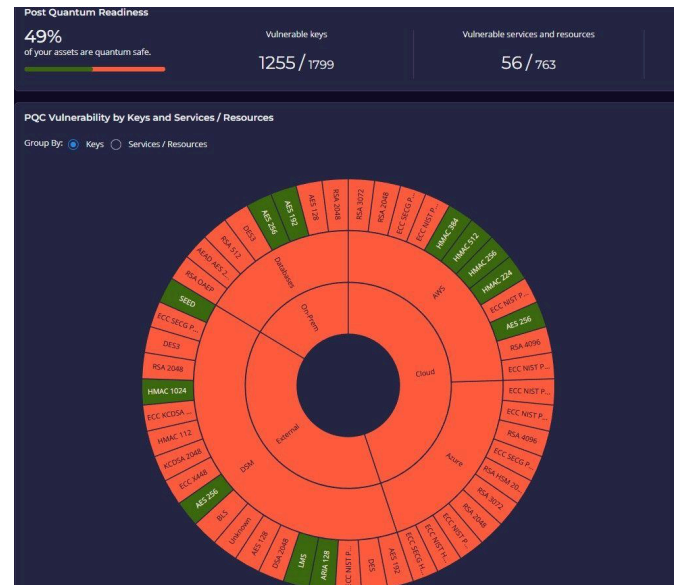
Post Quantum Readiness

49%
of your assets are quantum safe.

Vulnerable keys
1255 / 1799

Vulnerable services and resources
56 / 763

PQC Vulnerability by Keys and Services / Resources

Group By: Keys Services / Resources

On-Prem
Cloud
External
Databases
AWS
Azure
DSM

RSA 2048
RSA 3072
RSA 2048
ECC SECG P...
ECC NIST P...
HMAC 384
HMAC 512
HMAC 256
HMAC 224
ECC NIST P...
AES 256
RSA 4096
ECC NIST P...
ECC NIST P...
ECC NIST P...
RSA 4096
ECC SECG P...
RSA HSM 20...
RSA 3072
RSA 2048
ECC NIST P...
ECC NIST P...
ECC SECG H...
AES 192
DES
ECC NIST P...
ARIA 128
LMS
DSA 2048
AES 128
Unknown
BLS
AES 256
ECC X448
KCDSA 2048
HMAC 112
ECC KCDSA ...
HMAC 1024
RSA 2048
DES3
ECC SECG P...
SEED
RSA OAEP
AEAD AES 2...
RSA 512
DES3
AES 256
AES 192
AES 128